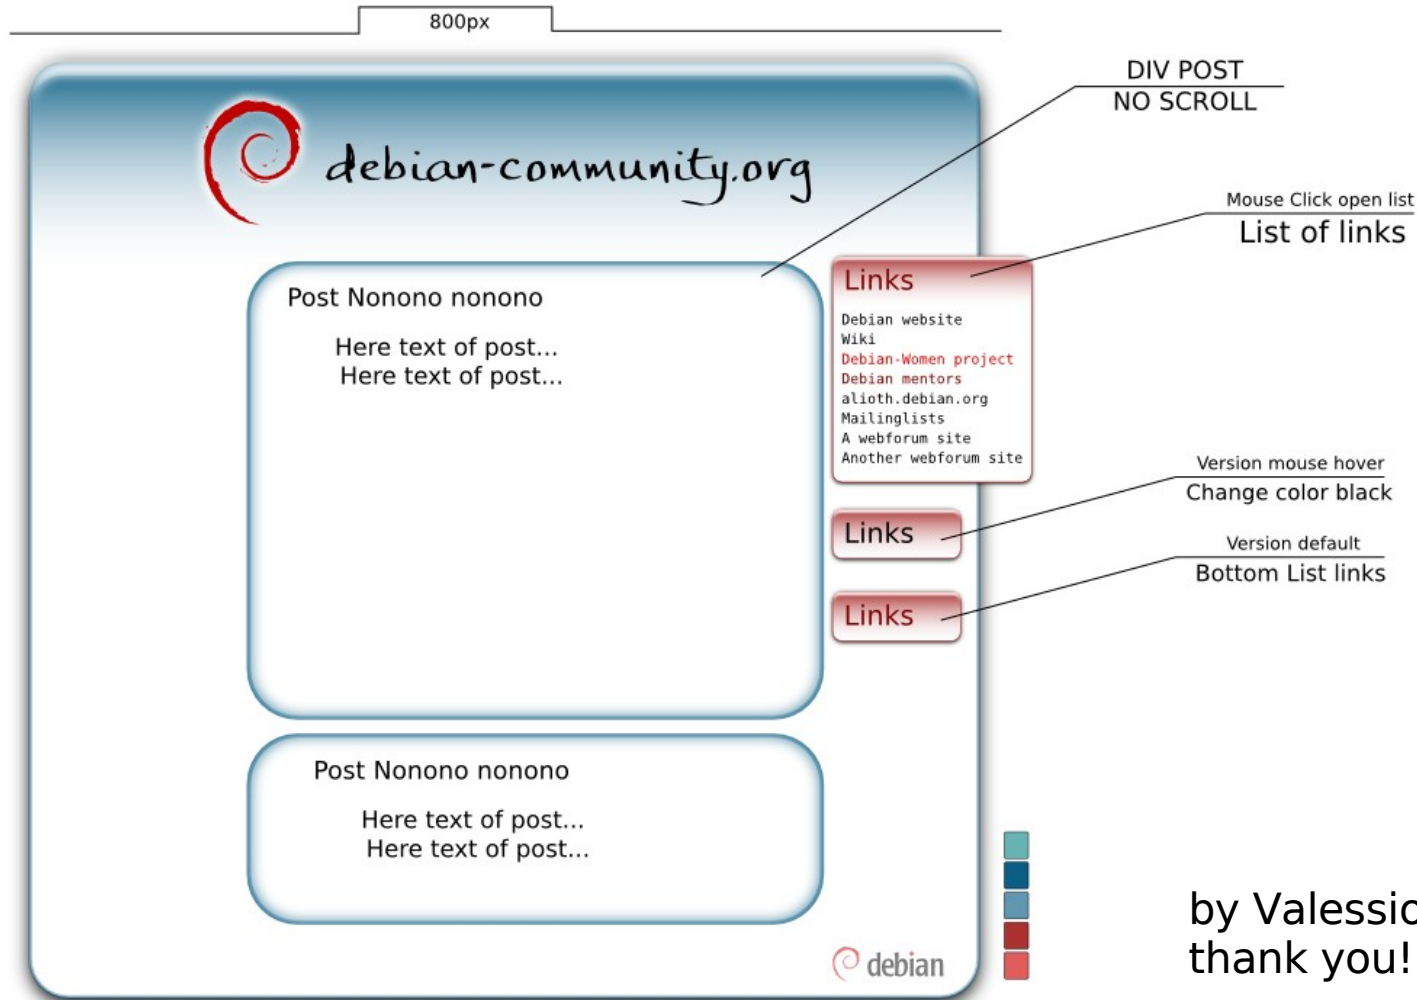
800px

DIV POST
NO SCROLL

debian-community.org

Mouse Click open list
List of links

Post Nonono nonono

Here text of post...
Here text of post...

Links

Debian website
Wiki
Debian-Women project
Debian mentors
alioth.debian.org
Mailinglists
A webforum site
Another webforum site

Version mouse hover
Change color black

Links

Version default
Bottom List links

Links

Post Nonono nonono

Here text of post...
Here text of post...

debian

by Valessi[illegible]
thank you!